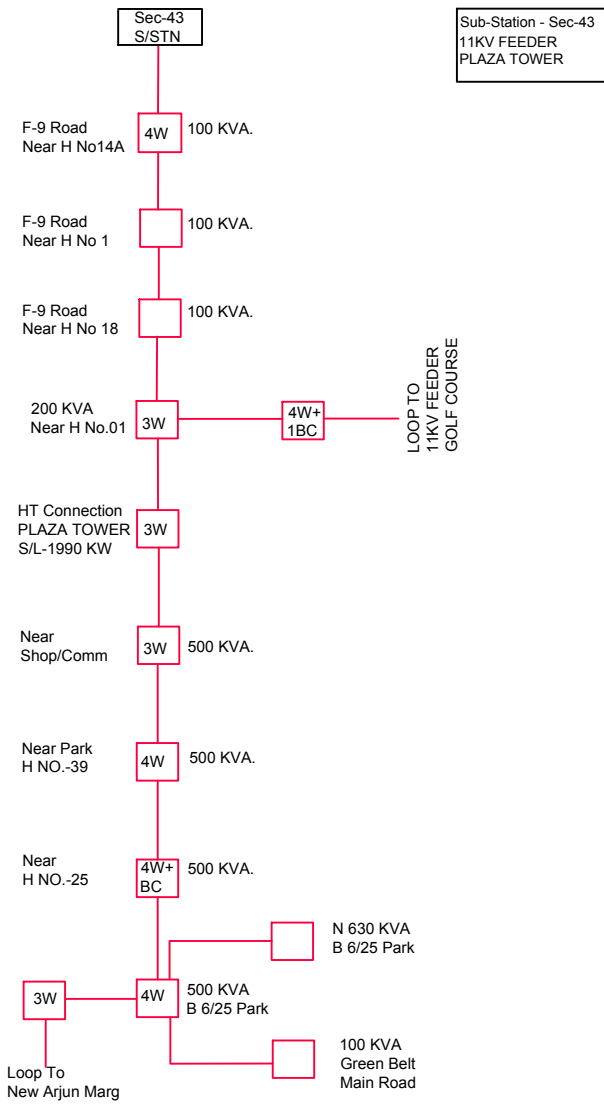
Sec-43
S/STN

Sub-Station - Sec-43
11KV FEEDER
PLAZA TOWER

F-9 Road
Near H No14A
4W
100 KVA.

F-9 Road
Near H No 1
100 KVA.

F-9 Road
Near H No 18
100 KVA.

200 KVA
Near H No.01
3W
4W+
1BC
LOOP TO
11KV FEEDER
GOLF COURSE

HT Connection
PLAZA TOWER
S/L-1990 KW
3W

Near
Shop/Comm
3W
500 KVA.

Near Park
H NO.-39
4W
500 KVA.

Near
H NO.-25
4W+
BC
500 KVA.

N 630 KVA
B 6/25 Park

3W
4W
500 KVA
B 6/25 Park

100 KVA
Green Belt
Main Road

Loop To
New Arjun Marg